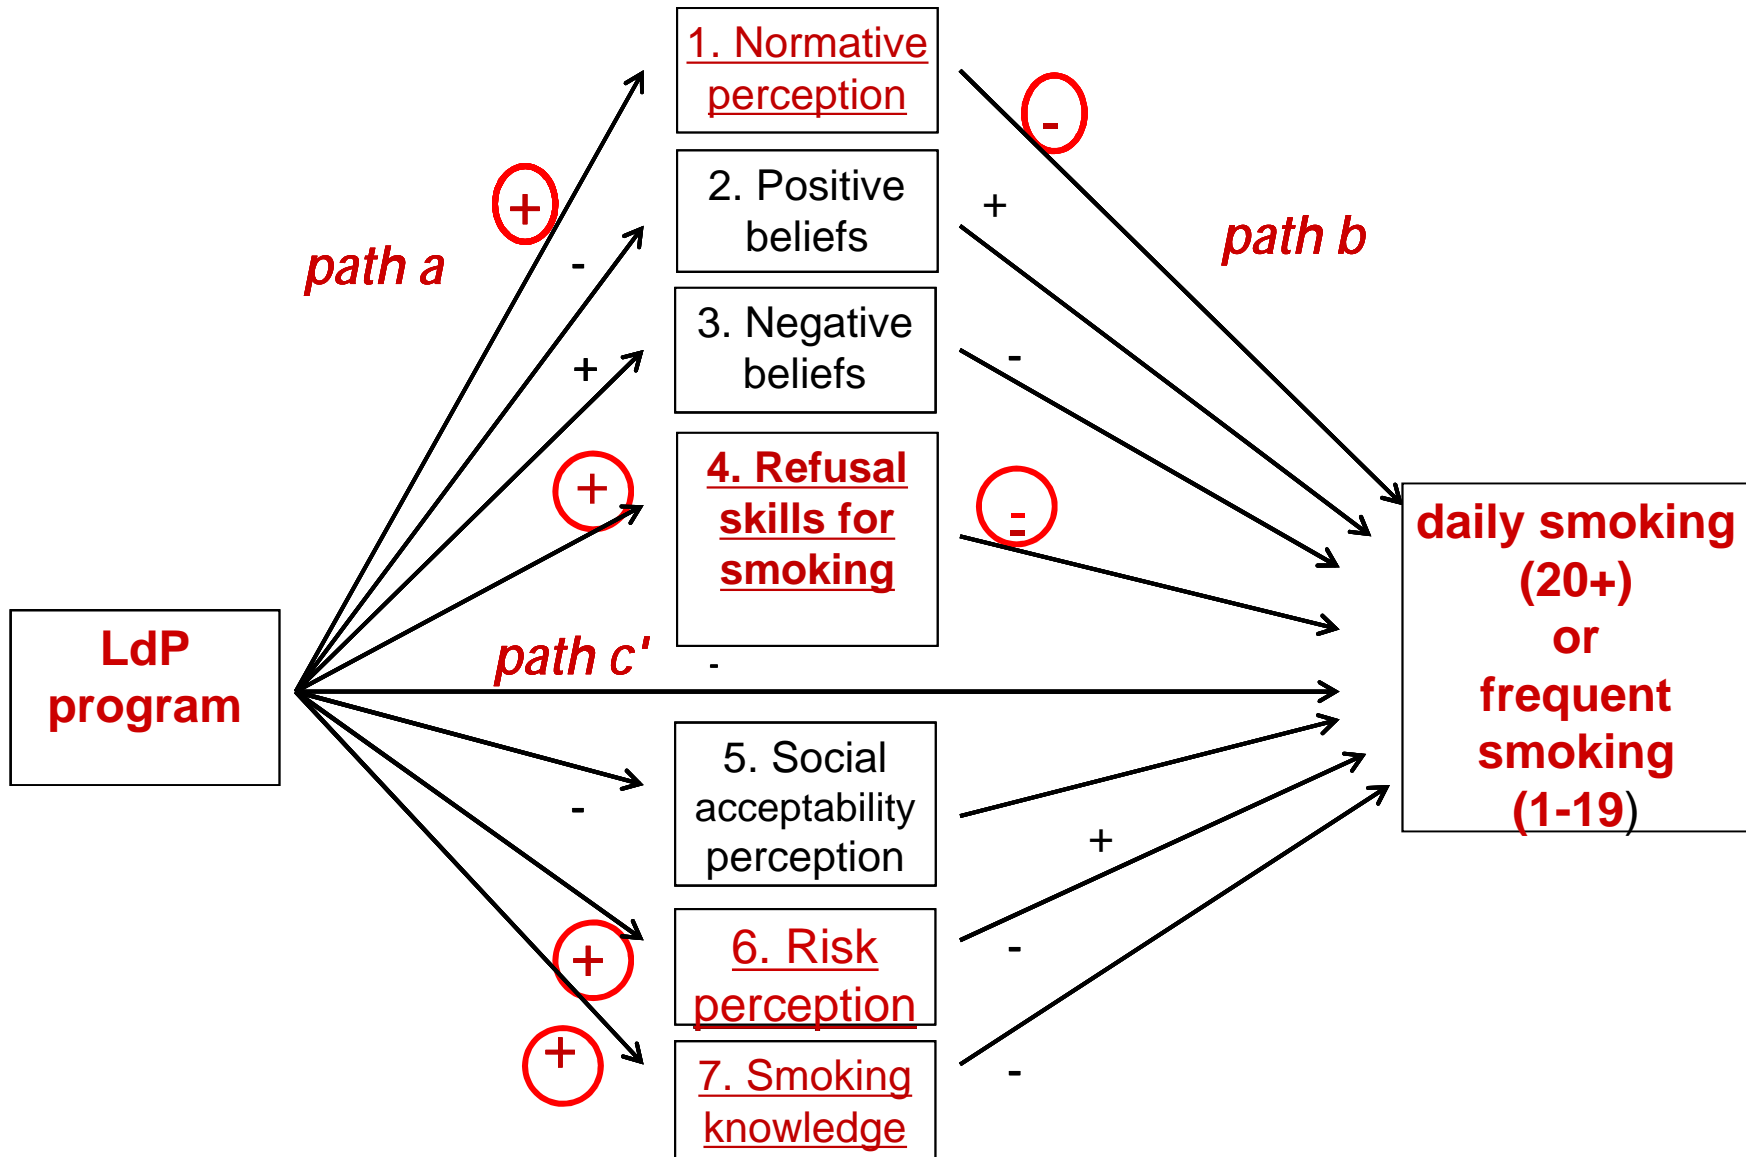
LdP program

path a

+
-
+
+
-
+
+

1. Normative perception

2. Positive beliefs

3. Negative beliefs

4. Refusal skills for smoking

path c'
-

5. Social acceptability perception

6. Risk perception

7. Smoking knowledge

-
+
path b
-
-
+
-
-

daily smoking (20+) or frequent smoking (1-19)